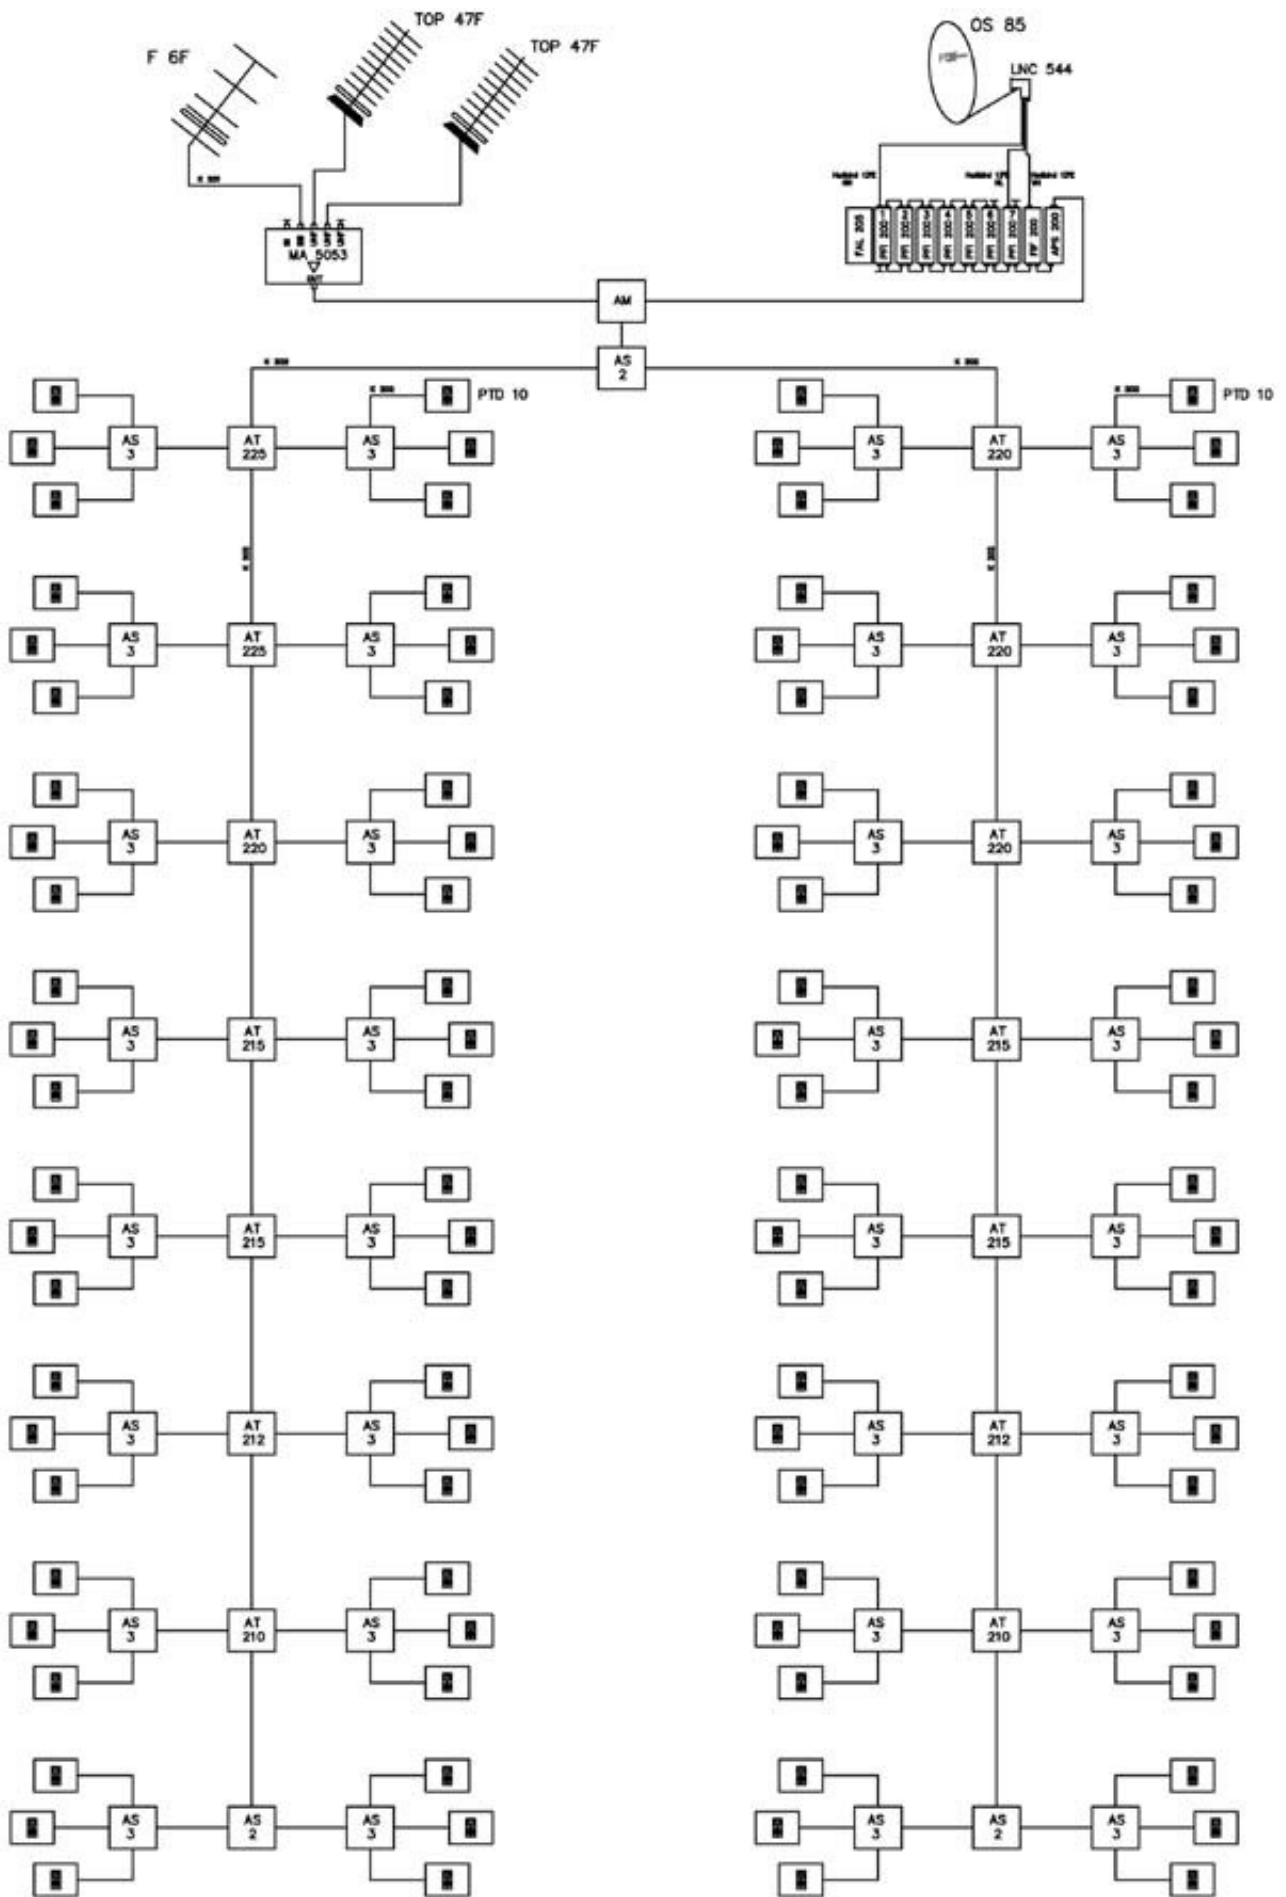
F 6F
TOP 47F
TOP 47F
OS 85
LNC 544
MA 5053
FAL 205
FPF 205
APS 200
AM
AS 2
PTD 10
PTD 10
AS 3
AT 225
AS 3
AS 3
AT 220
AS 3
AS 3
AT 225
AS 3
AS 3
AT 220
AS 3
AS 3
AT 220
AS 3
AS 3
AT 220
AS 3
AS 3
AT 215
AS 3
AS 3
AT 215
AS 3
AS 3
AT 215
AS 3
AS 3
AT 215
AS 3
AS 3
AT 212
AS 3
AS 3
AT 212
AS 3
AS 3
AT 210
AS 3
AS 3
AT 210
AS 3
AS 3
AS 2
AS 3
AS 3
AS 2
AS 3